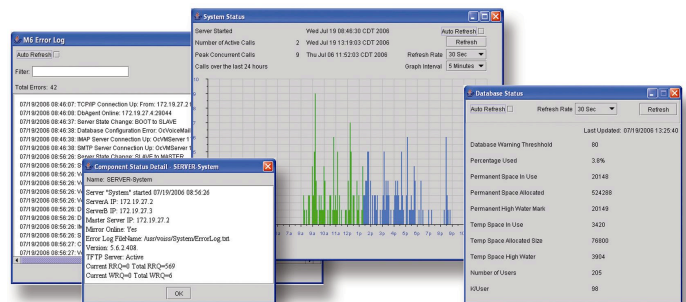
M6 Error Log

Auto Refresh

Filter:

Total Errors: 42

07/19/2006 08:46:07: TCP/IP Connection Up: From: 172.19.27.21
07/19/2006 08:46:08: DbAgent Online: 172.19.27.2:28044
07/19/2006 08:46:37: Server State Change: BOOT to SLAVE
07/19/2006 08:46:38: Database Configuration Error: OcVoiceMail
07/19/2006 08:46:38: IMAP Server Connection Up: OcVMServer 1
07/19/2006 08:46:38: SMTP Server Connection Up: OcVMServer 1
07/19/2006 08:56:26: Server State Change: SLAVE to MASTER
07/19/2006 08:56:26
07/19/2006 08:56:26: Vo
07/19/2006 08:56:26: Vo
07/19/2006 08:56:26: Vo
07/19/2006 08:56:26: Vo
07/19/2006 08:56:27: Vo
07/19/2006 08:56:27: Vo
07/19/2006 08:56:27: Vo
07/19/2006 08:56:27: C
07/19/2006 08:56:27: Vo

System Status

Server Started	Wed Jul 19 08:46:30 CDT 2006
Number of Active Calls	2	Wed Jul 19 13:19:03 CDT 2006
Peak Concurrent Calls	9	Thu Jul 06 11:52:03 CDT 2006
Calls over the last 24 hours

Auto Refresh
Refresh
Refresh Rate	30 Sec
Graph Interval	5 Minutes

10
9
8
7
6
5
4
3
2
1
0

8a 9a 10a 11a 12p 1p 2p 3p 4p 5p 6p 7p

Component Status Detail - SERVER-System

Name: SERVER-System

Server "System" started 07/19/2006 08:56:26
ServerA IP: 172.19.27.2
ServerB IP: 172.19.27.3
Master Server IP: 172.19.27.2
Mirror Online: Yes
Error Log FileName: /usr/voiss/System/ErrorLog.txt
Version: 5.6.2.408
TFTP Server: Active
Current RRQ=0 Total RRQ=569
Current WRQ=0 Total WRQ=6

OK

Database Status

Auto Refresh	Refresh Rate	30 Sec	Refresh

Last Updated: 07/19/2006 13:25:40

| | |
|---|---|
| Database Warning Threshold | 80 |
| Percentage Used | 3.8% |
| Permanent Space In Use | 20148 |
| Permanent Space Allocated | 524288 |
| Permanent High Water Mark | 20149 |
| Temp Space In Use | 3420 |
| Temp Space Allocated Size | 76800 |
| Temp Space High Water | 3904 |
| Number of Users | 205 |
| K/User | 98 |